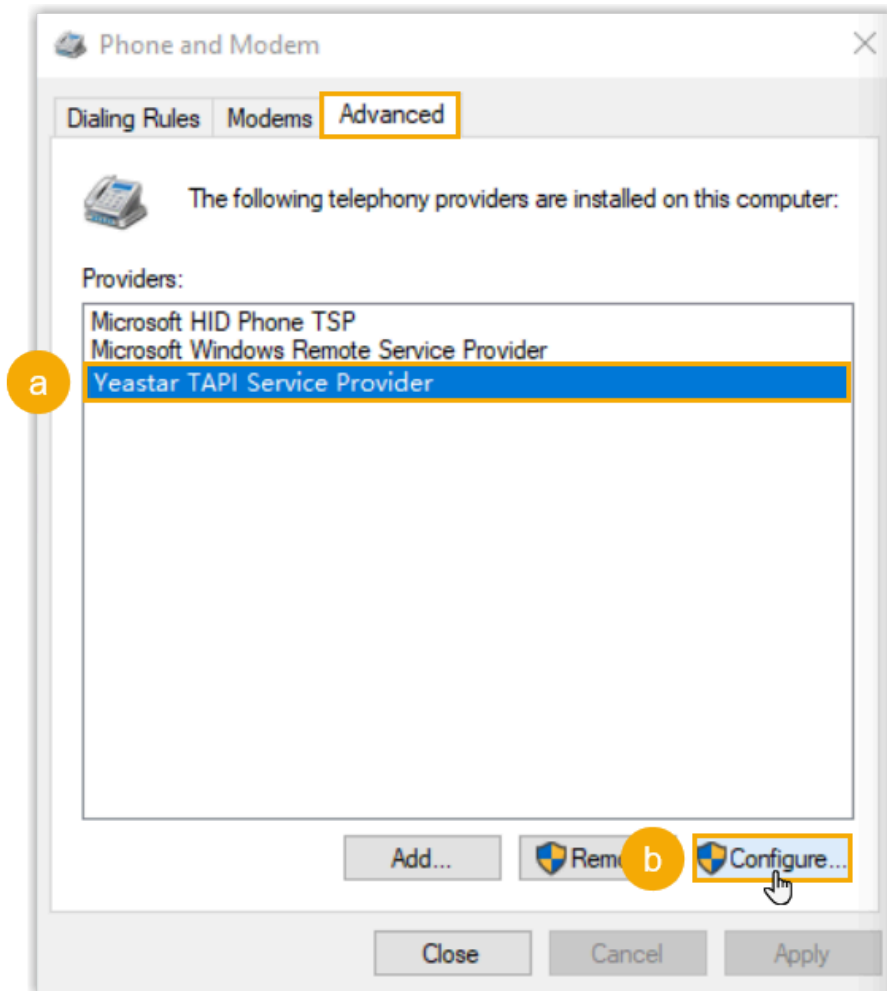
Phone and Modem

Dialing Rules | Modems | Advanced

The following telephony providers are installed on this computer:

Providers:

Microsoft HID Phone TSP
Microsoft Windows Remote Service Provider
a
Yeastar TAPI Service Provider

Add...
Remo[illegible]
b
Configure...

Close
Cancel
Apply